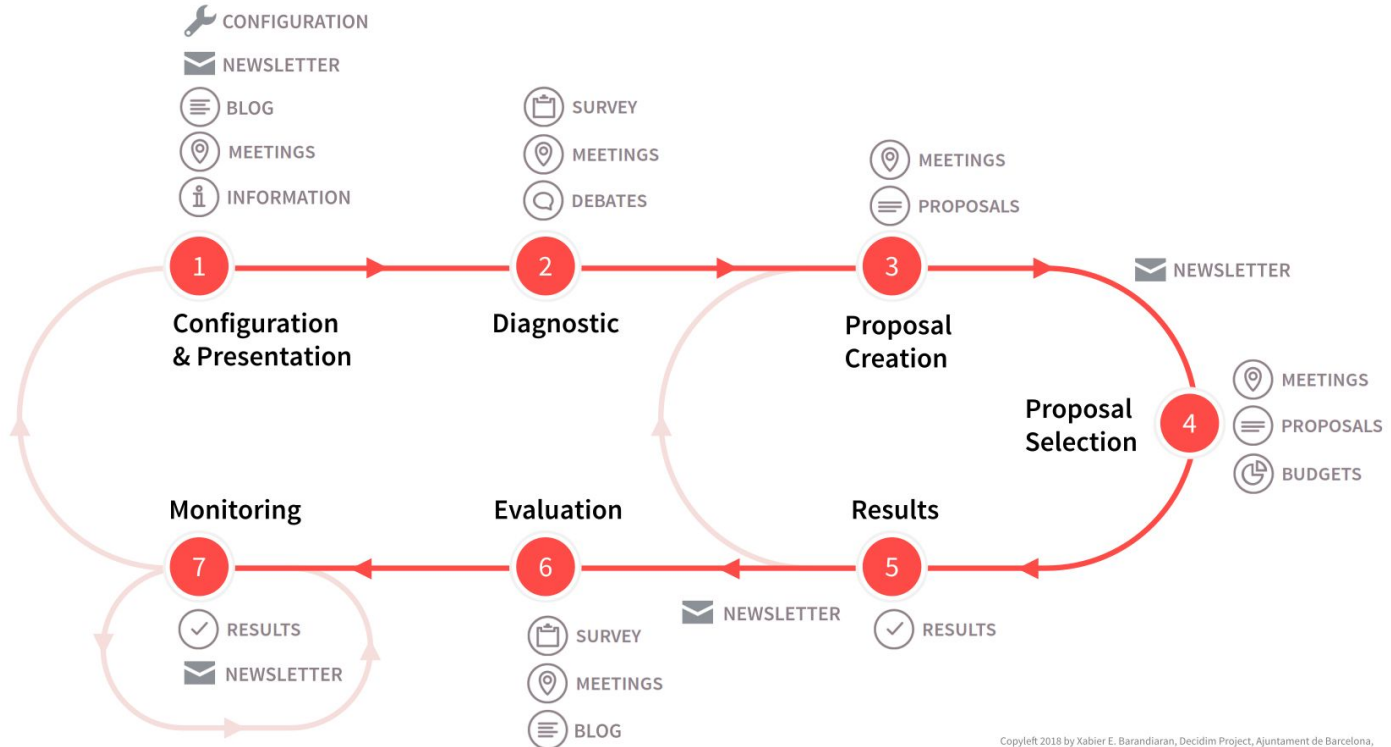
CONFIGURATION
NEWSLETTER
BLOG
MEETINGS
INFORMATION

SURVEY
MEETINGS
DEBATES

MEETINGS
PROPOSALS

1
Configuration & Presentation

2
Diagnostic

3
Proposal Creation

NEWSLETTER

Proposal Selection
4

MEETINGS
PROPOSALS
BUDGETS

Monitoring
7

Evaluation
6

Results
5

RESULTS
NEWSLETTER

SURVEY
MEETINGS
BLOG

NEWSLETTER

RESULTS

Copyleft 2018 by Xabier E. Barandiaran, Decidim Project, Ajuntament de Barcelona,